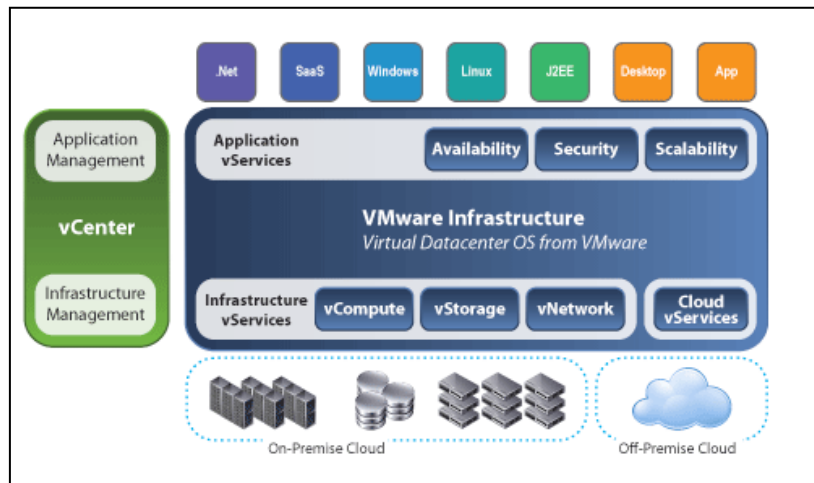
.Net
SaaS
Windows
Linux
J2EE
Desktop
App

Application Management

vCenter

Infrastructure Management

Application vServices
Availability
Security
Scalability

VMware Infrastructure
Virtual Datacenter OS from VMware

Infrastructure vServices
vCompute
vStorage
vNetwork
Cloud vServices

On-Premise Cloud
Off-Premise Cloud